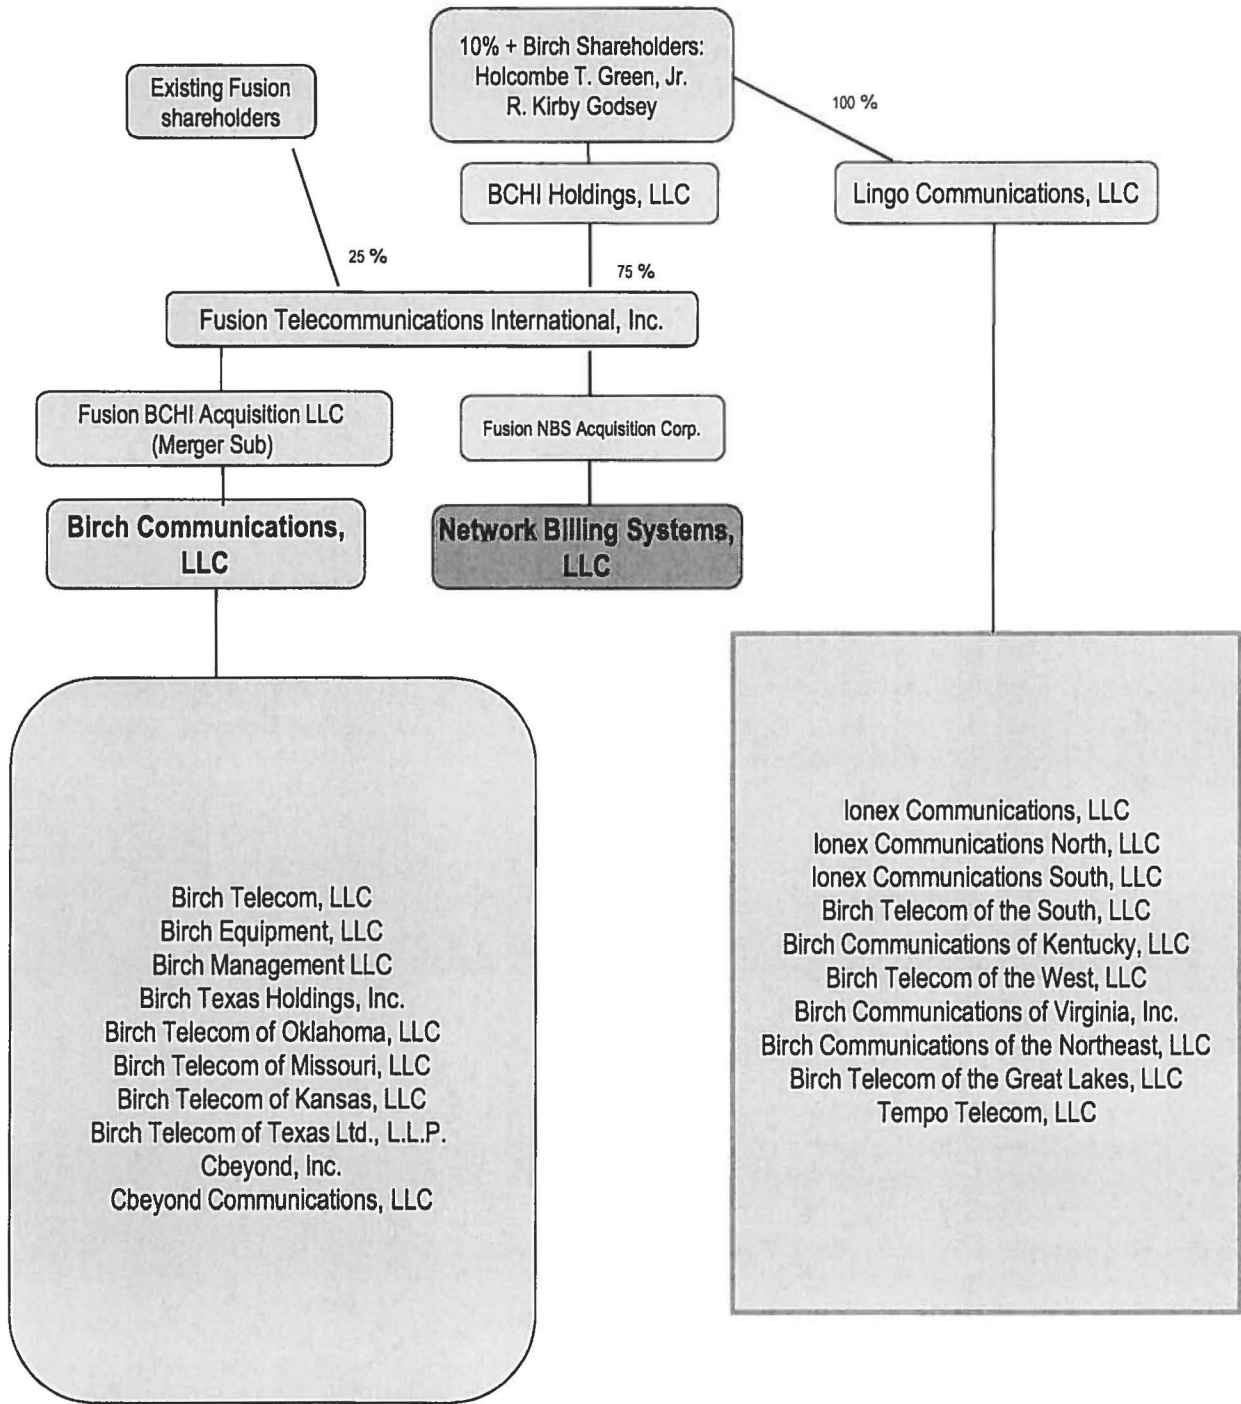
10% + Birch Shareholders:
Holcombe T. Green, Jr.
R. Kirby Godsey

Existing Fusion shareholders

100 %

BCHI Holdings, LLC

Lingo Communications, LLC

25 %

75 %

Fusion Telecommunications International, Inc.

Fusion BCHI Acquisition LLC
(Merger Sub)

Fusion NBS Acquisition Corp.

Birch Communications, LLC

Network Billing Systems, LLC

Birch Telecom, LLC
Birch Equipment, LLC
Birch Management LLC
Birch Texas Holdings, Inc.
Birch Telecom of Oklahoma, LLC
Birch Telecom of Missouri, LLC
Birch Telecom of Kansas, LLC
Birch Telecom of Texas Ltd., L.L.P.
Cbeyond, Inc.
Cbeyond Communications, LLC

Ionex Communications, LLC
Ionex Communications North, LLC
Ionex Communications South, LLC
Birch Telecom of the South, LLC
Birch Communications of Kentucky, LLC
Birch Telecom of the West, LLC
Birch Communications of Virginia, Inc.
Birch Communications of the Northeast, LLC
Birch Telecom of the Great Lakes, LLC
Tempo Telecom, LLC